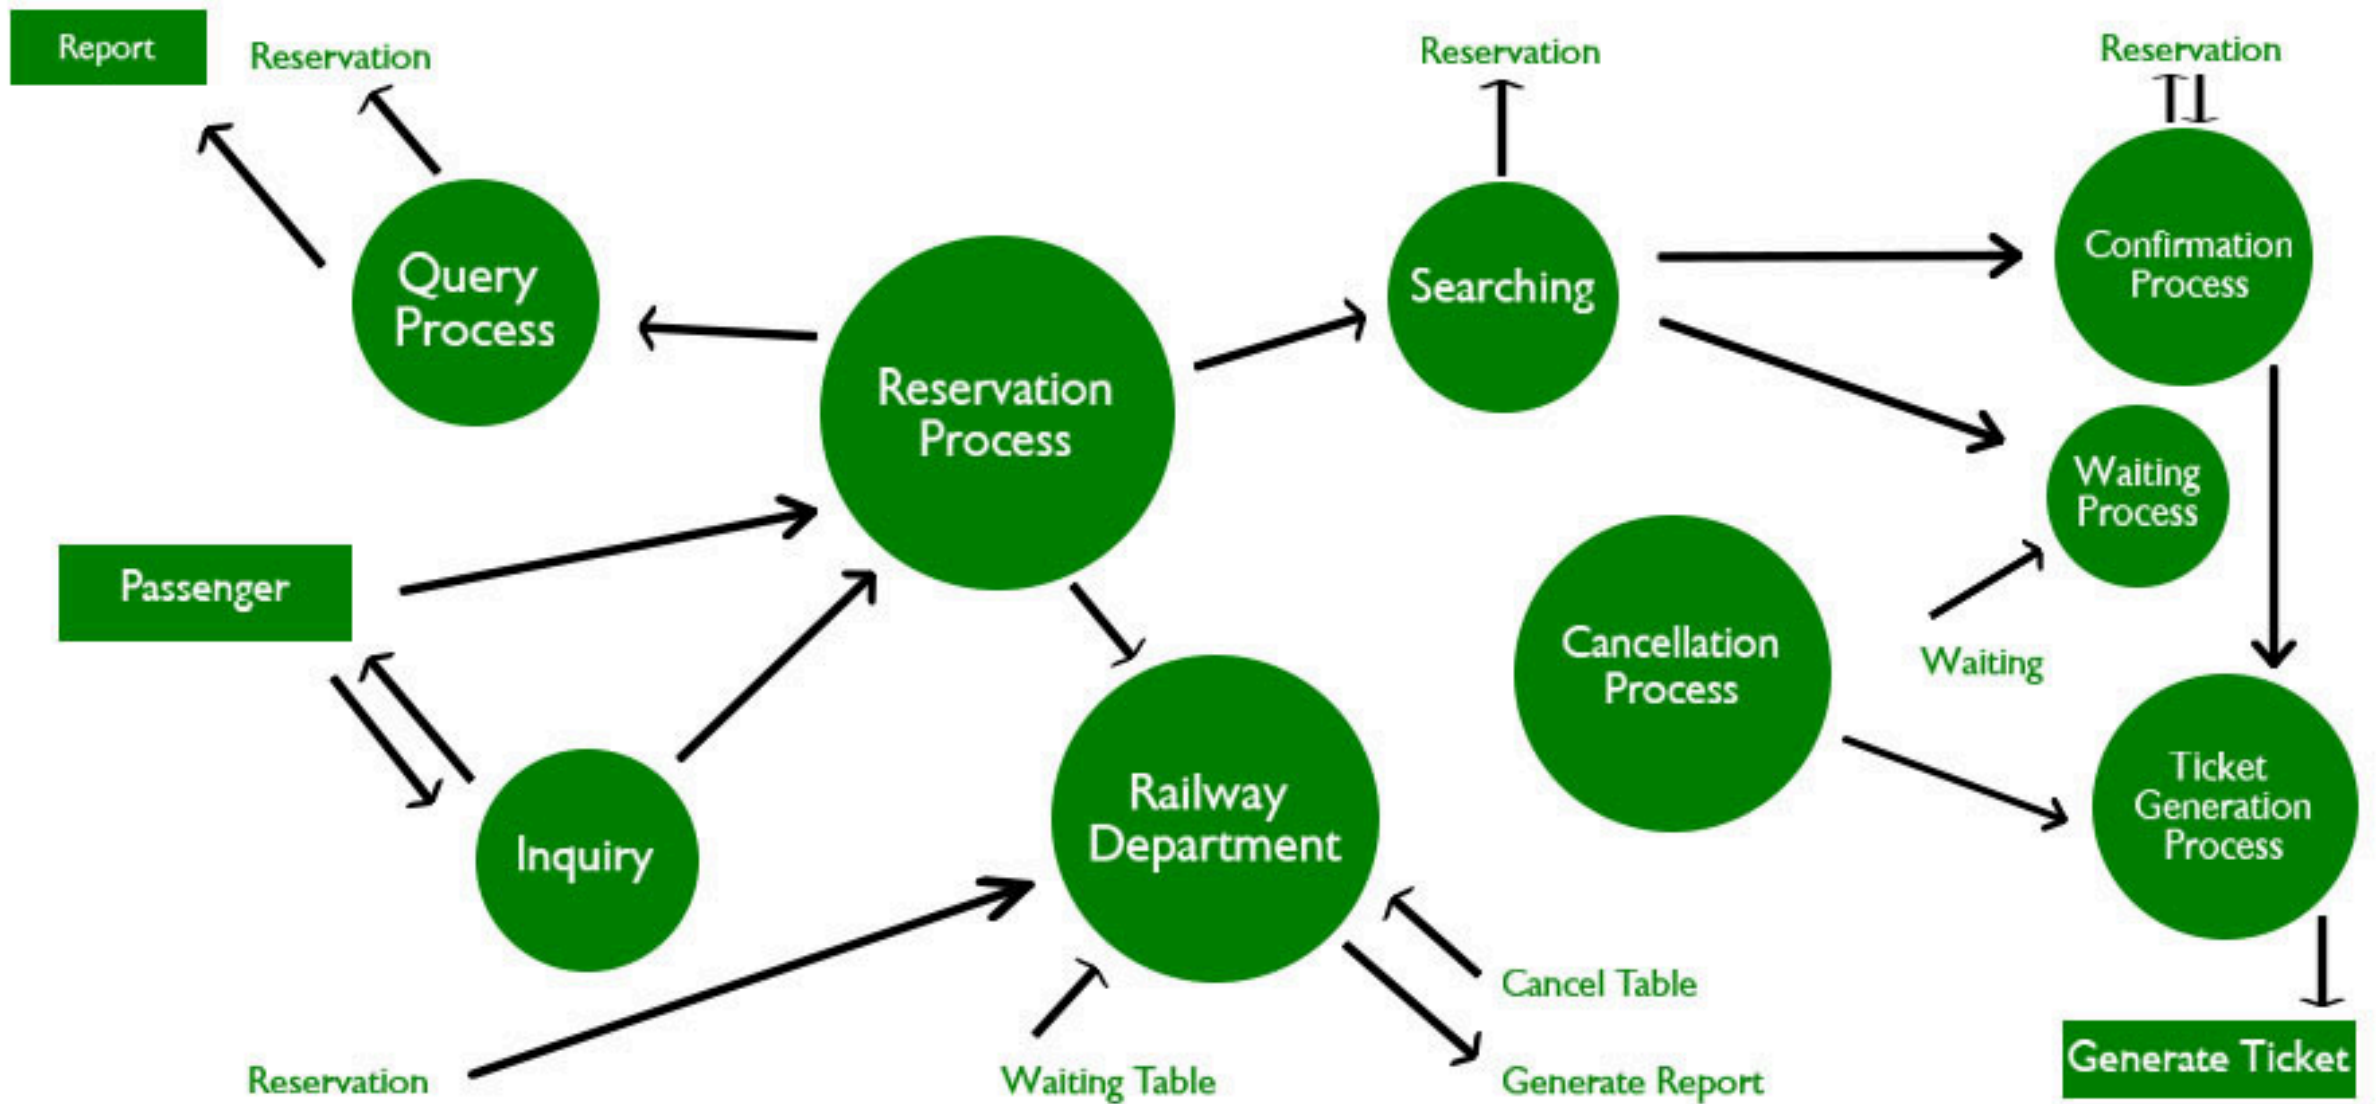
Report

Reservation

Reservation

Reservation

Query Process

Reservation Process

Searching

Confirmation Process

Waiting Process

Passenger

Cancellation Process

Waiting

Inquiry

Railway Department

Ticket Generation Process

Cancel Table

Reservation

Waiting Table

Generate Report

Generate Ticket